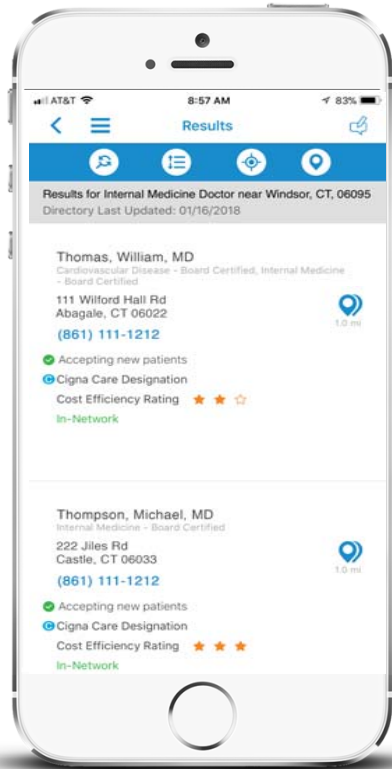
AT&T 8:57 AM 83%

Results

Results for Internal Medicine Doctor near Windsor, CT, 06095
Directory Last Updated: 01/16/2018

Thomas, William, MD
Cardiovascular Disease - Board Certified, Internal Medicine - Board Certified
111 Wilford Hall Rd
Abagale, CT 06022
1.0 mi
(861) 111-1212
Accepting new patients
Cigna Care Designation
Cost Efficiency Rating
In-Network

Thompson, Michael, MD
Internal Medicine - Board Certified
222 Jiles Rd
Castle, CT 06033
1.0 mi
(861) 111-1212
Accepting new patients
Cigna Care Designation
Cost Efficiency Rating
In-Network